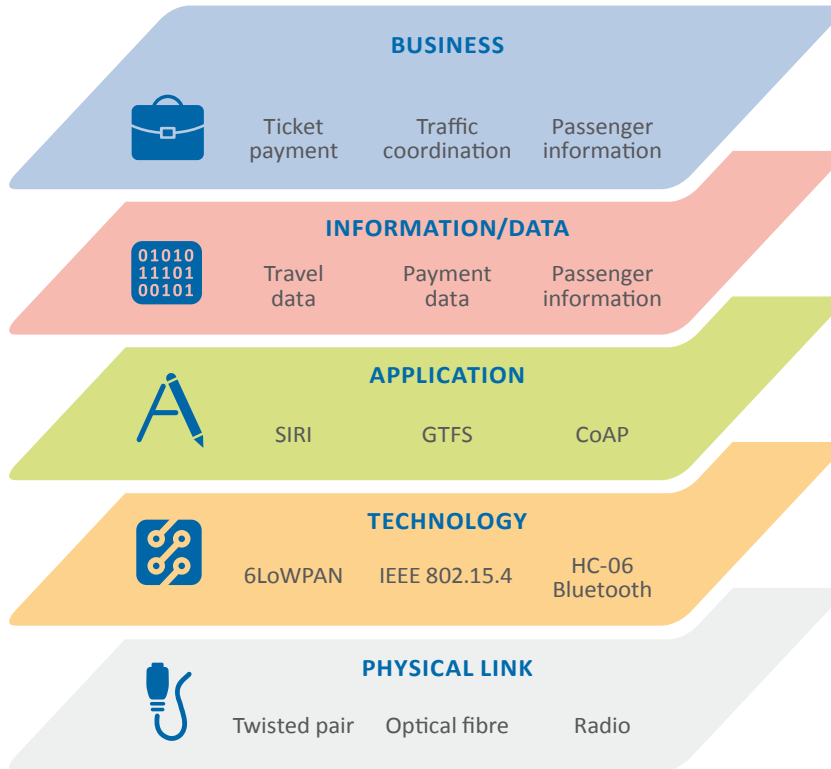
BUSINESS

Ticket payment

Traffic coordination

Passenger information

INFORMATION/DATA

01010
11101
00101

Travel data

Payment data

Passenger information

APPLICATION

SIRI

GTFS

CoAP

TECHNOLOGY

6LoWPAN

IEEE 802.15.4

HC-06 Bluetooth

PHYSICAL LINK

Twisted pair

Optical fibre

Radio